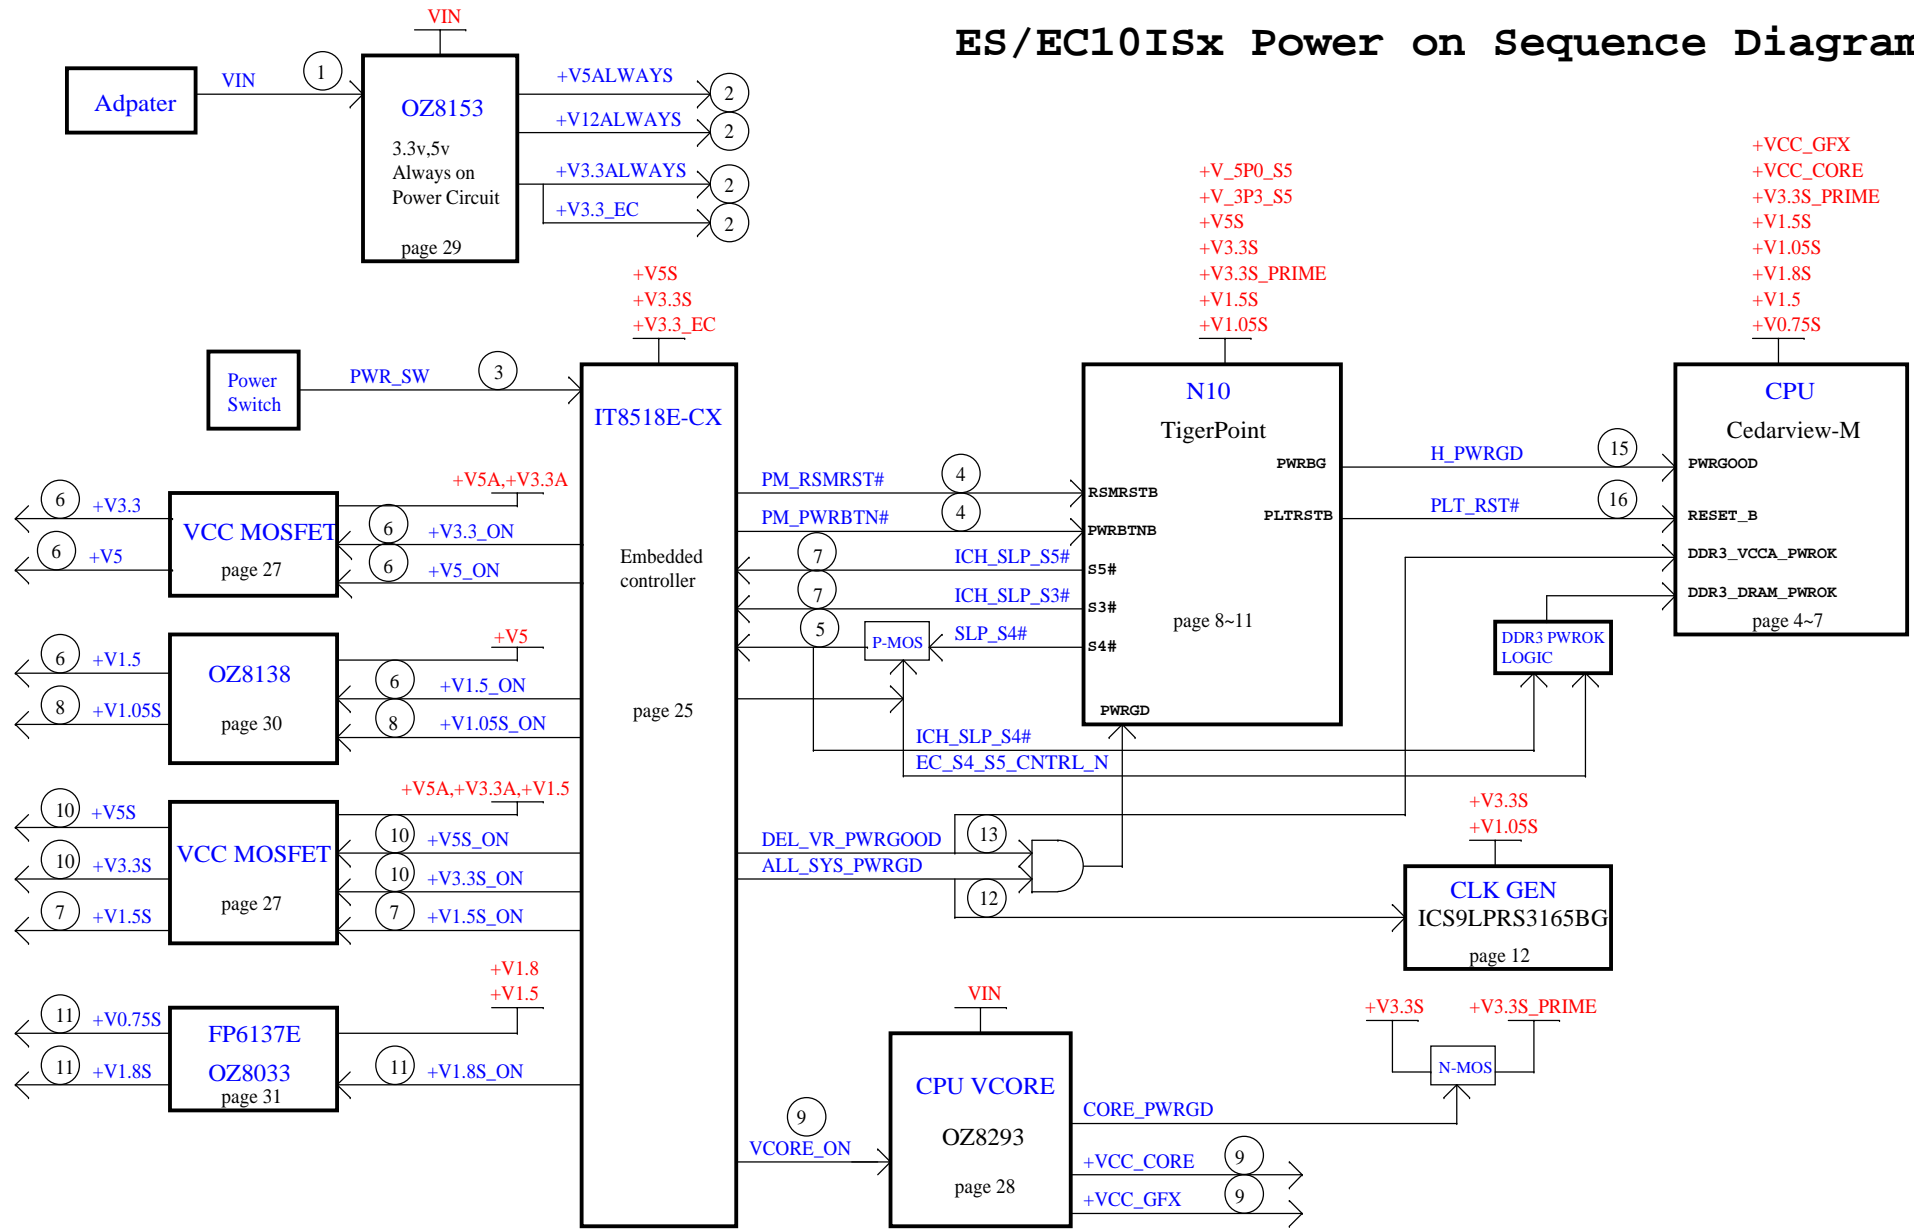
ES/EC10ISx Power on Sequence Diagram

VIN

Adpater

VIN

1

OZ8153
3.3v,5v
Always on
Power Circuit
page 29

+V5ALWAYS 2
+V12ALWAYS 2
+V3.3ALWAYS 2
+V3.3_EC 2

+V5S
+V3.3S
+V3.3_EC

+V_5P0_S5
+V_3P3_S5
+V5S
+V3.3S
+V3.3S_PRIME
+V1.5S
+V1.05S

+VCC_GFX
+VCC_CORE
+V3.3S_PRIME
+V1.5S
+V1.05S
+V1.8S
+V1.5
+V0.75S

Power Switch

PWR_SW 3

IT8518E-CX

Embedded controller

page 25

N10
TigerPoint
PWRBG
RSMRSTB
PWRBTNB
PLTRSTB
S5#
S3#
S4#
page 8~11
PWRGD

CPU
Cedarview-M
PWRGOOD
RESET_B
DDR3_VCCA_PWROK
DDR3_DRAM_PWROK
page 4~7

H_PWRGD 15
PLT_RST# 16

DDR3 PWROK LOGIC

PM_RSMRST# 4
PM_PWRBTN# 4
7 ICH_SLP_S5#
7 ICH_SLP_S3#
5 P-MOS SLP_S4#

+V5A,+V3.3A

6 +V3.3
6 +V5

VCC MOSFET
page 27

6 +V3.3_ON
6 +V5_ON

+V5

6 +V1.5
8 +V1.05S

OZ8138
page 30

6 +V1.5_ON
8 +V1.05S_ON

ICH_SLP_S4#
EC_S4_S5_CNTRL_N

+V5A,+V3.3A,+V1.5

10 +V5S
10 +V3.3S
7 +V1.5S

VCC MOSFET
page 27

10 +V5S_ON
10 +V3.3S_ON
7 +V1.5S_ON

DEL_VR_PWRGOOD 13
ALL_SYS_PWRGD
12

+V3.3S
+V1.05S

CLK GEN
ICS9LPRS3165BG
page 12

+V1.8
+V1.5

11 +V0.75S
11 +V1.8S

FP6137E
OZ8033
page 31

11 +V1.8S_ON

VIN

CPU VCORE
OZ8293
page 28

9
VCORE_ON

CORE_PWRGD

+V3.3S +V3.3S_PRIME
N-MOS

+VCC_CORE 9
+VCC_GFX 9